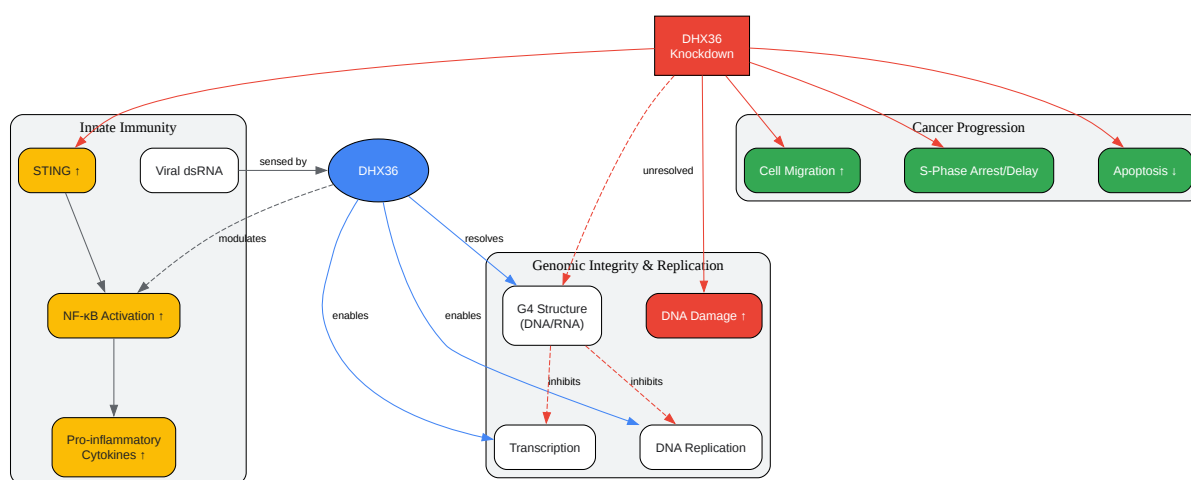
DHX36 Knockdown

Innate Immunity

STING ↑

Viral dsRNA

sensed by

DHX36

modulates

NF-κB Activation ↑

Pro-inflammatory Cytokines ↑

unresolved

Cancer Progression

Cell Migration ↑

S-Phase Arrest/Delay

Apoptosis ↓

resolves

enables

enables

Genomic Integrity & Replication

G4 Structure (DNA/RNA)

DNA Damage ↑

inhibits

inhibits

Transcription

DNA Replication